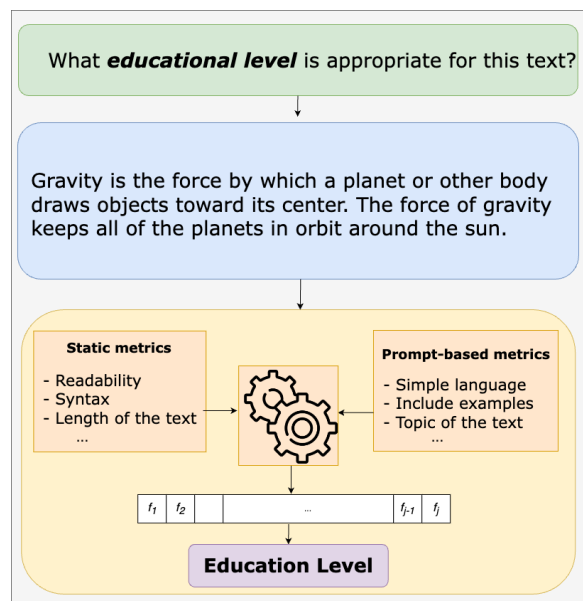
What ***educational level*** is appropriate for this text?

Gravity is the force by which a planet or other body draws objects toward its center. The force of gravity keeps all of the planets in orbit around the sun.

**Static metrics**

- Readability
- Syntax
- Length of the text
...

**Prompt-based metrics**

- Simple language
- Include examples
- Topic of the text
...

| $f_1$ | $f_2$ | | ... | $f_{j-1}$ | $f_j$ |
|---|---|---|---|---|---|

**Education Level**